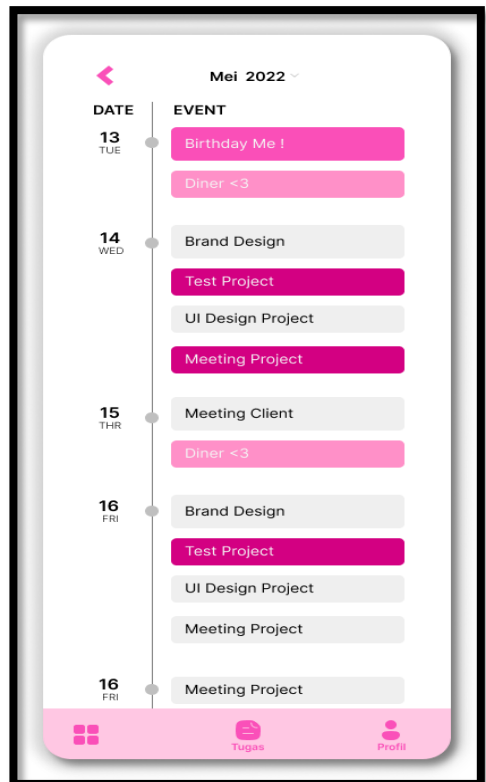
Mei 2022

DATE

EVENT

13
TUE

Birthday Me !

Diner <3

14
WED

Brand Design

Test Project

UI Design Project

Meeting Project

15
THR

Meeting Client

Diner <3

16
FRI

Brand Design

Test Project

UI Design Project

Meeting Project

16
FRI

Meeting Project

Tugas

Profil